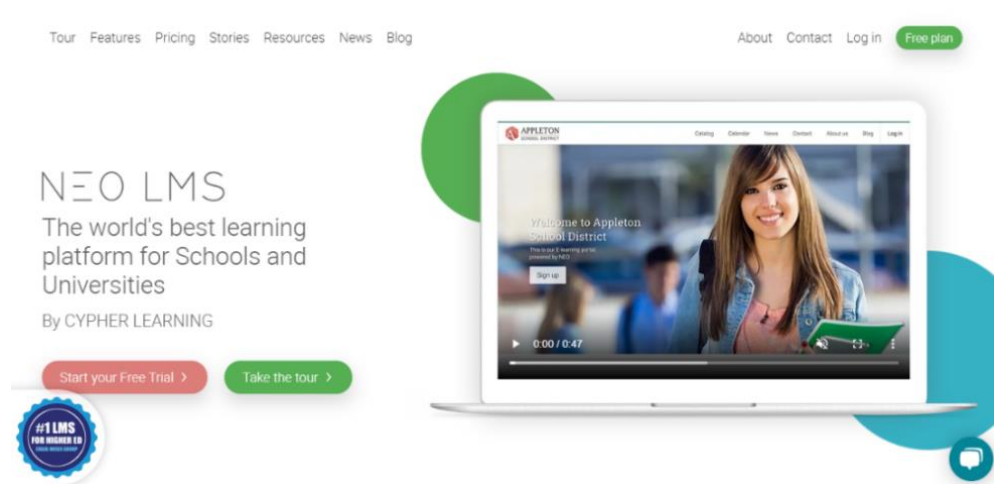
Tour Features Pricing Stories Resources News Blog

About Contact Log in Free plan

NΞO LMS

The world's best learning platform for Schools and Universities

By CYPHER LEARNING

Start your Free Trial ›

Take the tour ›

#1 LMS FOR HIGHER ED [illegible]

APPLETON SCHOOL DISTRICT

Catalog Calendar News Contact About us Blog Login

Welcome to Appleton School District

This is our E-learning portal powered by NEO

Sign up

0:00 / 0:47